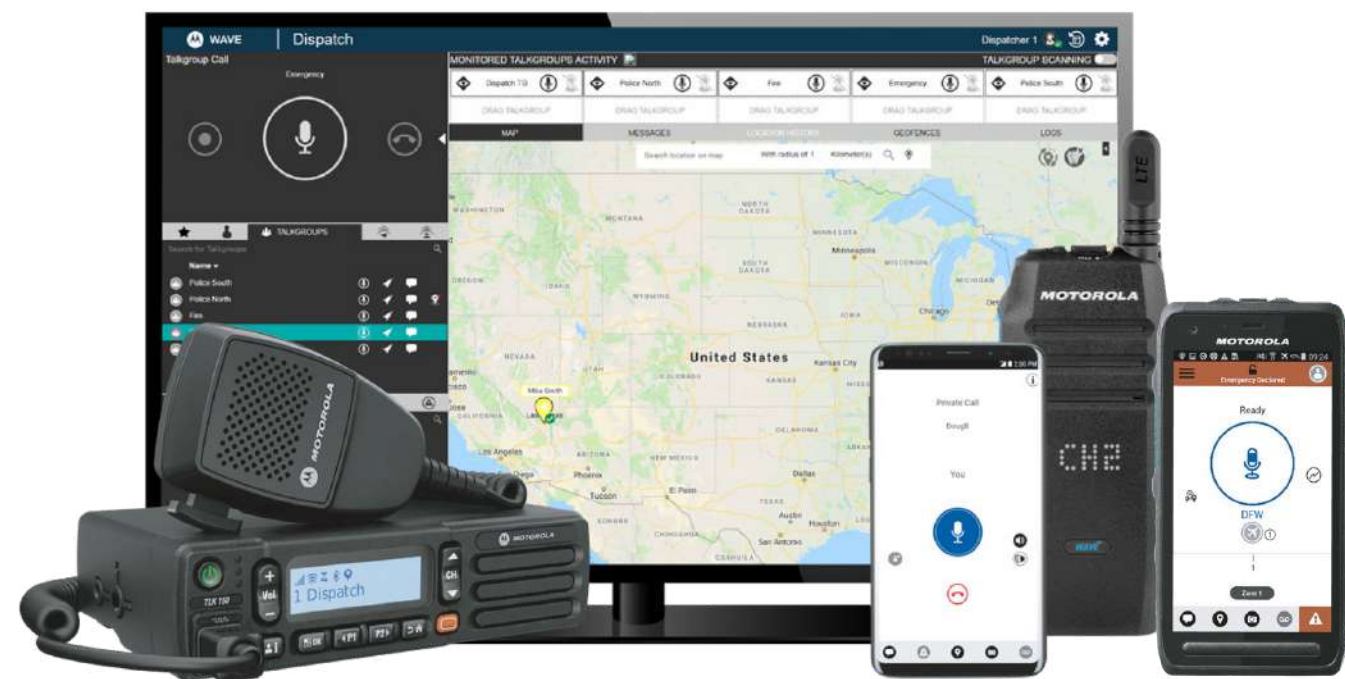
WAVE | Dispatch

Dispatcher 1

Talkgroup Call

Emergency

MONITORED TALKGROUPS ACTIVITY

TALKGROUP SCANNING

Dispatch TG

Police North

Fire

Emergency

Police South

DRAG TALKGROUP

DRAG TALKGROUP

DRAG TALKGROUP

DRAG TALKGROUP

DRAG TALKGROUP

MAP

MESSAGES

LOCATION HISTORY

GEOFENCES

LOGS

Search location on map

With radius of 1

Kilometer(s)

TALKGROUPS

Search for Talkgroups

Name

Police South

Police North

Fire

WASHINGTON

MONTANA

NORTH DAKOTA

MINNESOTA

Minneapolis

SOUTH DAKOTA

WISCONSIN

MICHIGAN

IDAHO

WYOMING

IOWA

Chicago

NEBRASKA

NEVADA

UTAH

United States

COLORADO

KANSAS

Kansas City

CALIFORNIA

Mike Smith

OKLAHOMA

Los Angeles

ARIZONA

NEW MEXICO

Phoenix

Dallas

Tucson

El Paso

Austin

Houston

San Antonio

CHIHUAHUA

LTE

MOTOROLA

CH2

WAVE

Private Call

Dougll

You

MOTOROLA

Emergency Declared

Ready

DFW

Zone 1

MOTOROLA

MOTOROLA

TLK 150

1 Dispatch

Vol

CH

P1

P2

OK